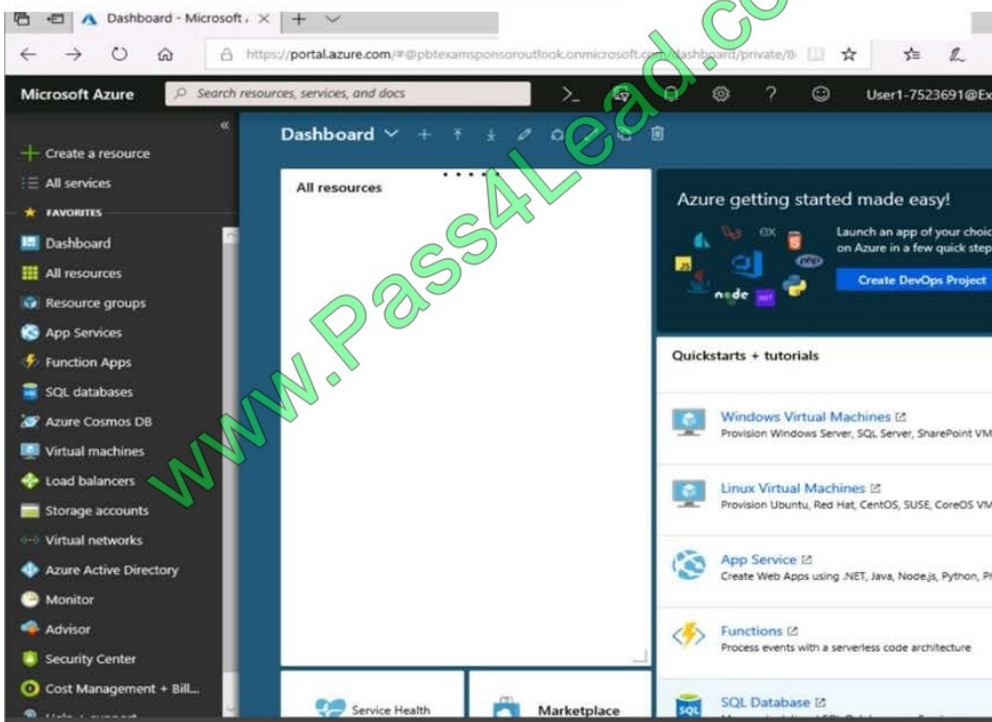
Dashboard - Microsoft ×  +

https://portal.azure.com/#@pbtexamsponsoroutlook.onmicrosoft.com/dashboard/private/

Microsoft Azure   Search resources, services, and docs   User1-7523691@Ex

Create a resource
All services
FAVORITES
Dashboard
All resources
Resource groups
App Services
Function Apps
SQL databases
Azure Cosmos DB
Virtual machines
Load balancers
Storage accounts
Virtual networks
Azure Active Directory
Monitor
Advisor
Security Center
Cost Management + Bill...

Dashboard

All resources

Azure getting started made easy!
Launch an app of your choic on Azure in a few quick step
Create DevOps Project

Quickstarts + tutorials

Windows Virtual Machines
Provision Windows Server, SQL Server, SharePoint VM

Linux Virtual Machines
Provision Ubuntu, Red Hat, CentOS, SUSE, CoreOS VM

App Service
Create Web Apps using .NET, Java, Node.js, Python, P

Functions
Process events with a serverless code architecture

SQL Database

Service Health

Marketplace

www.Pass4Lead.com